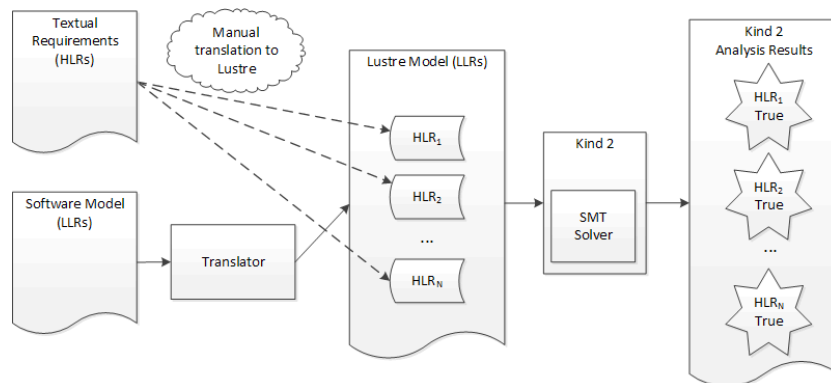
Textual Requirements (HLRs)

Manual translation to Lustre

Software Model (LLRs)

Translator

Lustre Model (LLRs)

$HLR_1$

$HLR_2$

...

$HLR_N$

Kind 2

SMT Solver

Kind 2 Analysis Results

$HLR_1$ True

$HLR_2$ True

...

$HLR_N$ True